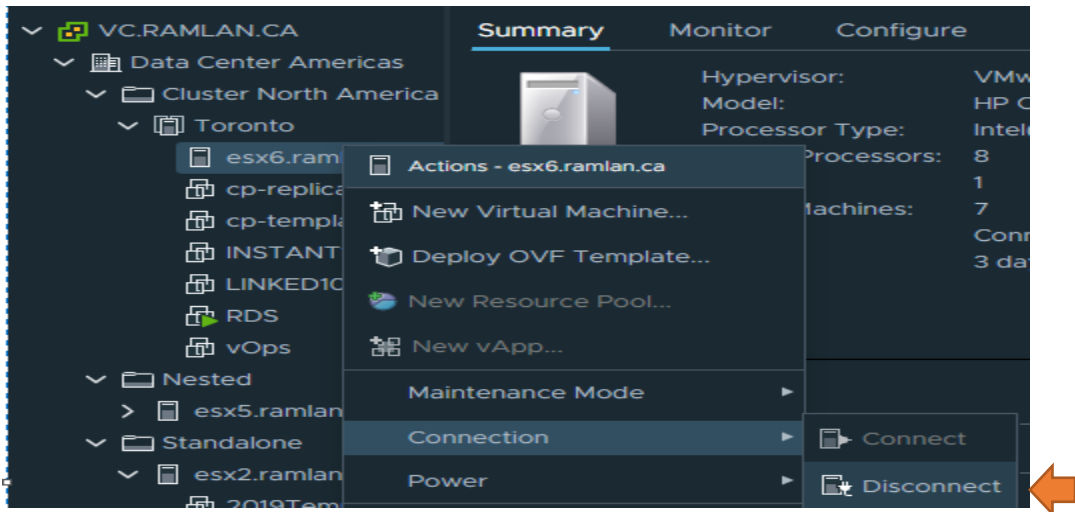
VC.RAMLAN.CA
Data Center Americas
Cluster North America
Toronto
esx6.raml
cp-replica
cp-templa
INSTANT
LINKED1C
RDS
vOps
Nested
esx5.ramlan
Standalone
esx2.ramlan
2019Tem

Summary Monitor Configure

Hypervisor: VMw
Model: HP C
Processor Type: Intel
Processors: 8
1
Machines: 7
Conn
3 da

Actions - esx6.ramlan.ca
New Virtual Machine...
Deploy OVF Template...
New Resource Pool...
New vApp...
Maintenance Mode
Connection
Power

Connect
Disconnect